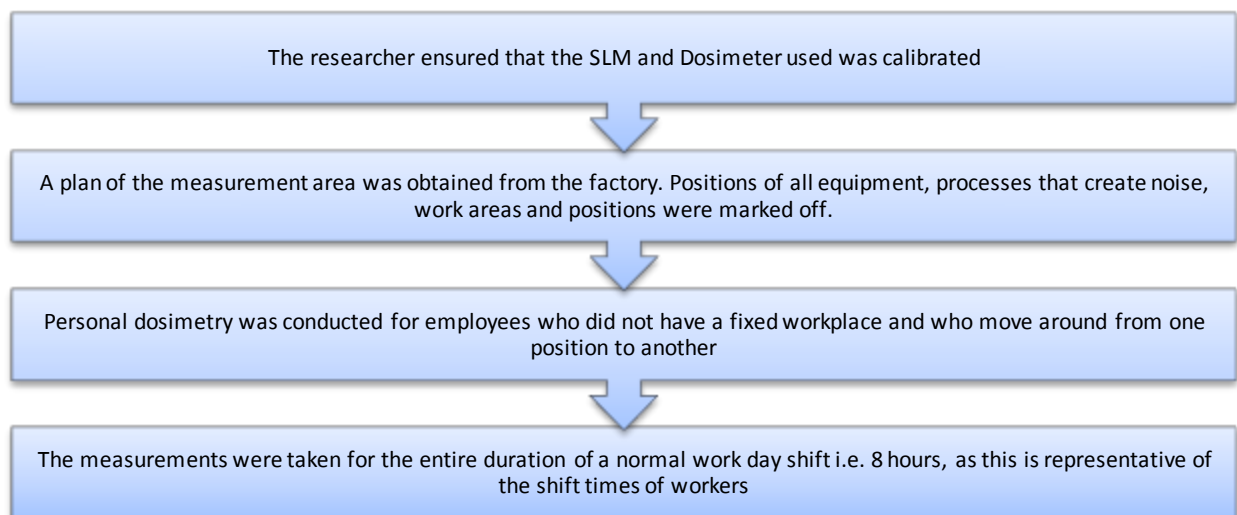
The researcher ensured that the SLM and Dosimeter used was calibrated

A plan of the measurement area was obtained from the factory. Positions of all equipment, processes that create noise, work areas and positions were marked off.

Personal dosimetry was conducted for employees who did not have a fixed workplace and who move around from one position to another

The measurements were taken for the entire duration of a normal work day shift i.e. 8 hours, as this is representative of the shift times of workers